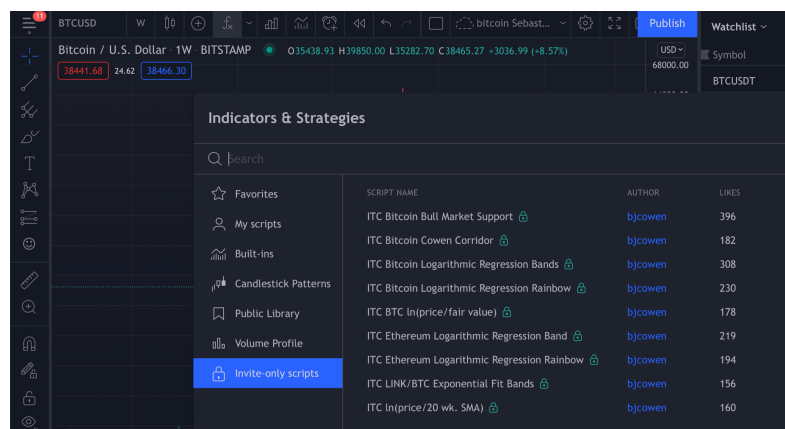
11

BTCUSD W bitcoin Sebast... Publish Watchlist

Bitcoin / U.S. Dollar · 1W · BITSTAMP O35438.93 H39850.00 L35282.70 C38465.27 +3036.99 (+8.57%) USD 68000.00 Symbol

38441.68 24.62 38466.30 BTCUSDT

Indicators & Strategies

Search

Favorites
My scripts
Built-ins
Candlestick Patterns
Public Library
Volume Profile
Invite-only scripts

| SCRIPT NAME | AUTHOR | LIKES |
|---|---|---|
| ITC Bitcoin Bull Market Support | bjcowen | 396 |
| ITC Bitcoin Cowen Corridor | bjcowen | 182 |
| ITC Bitcoin Logarithmic Regression Bands | bjcowen | 308 |
| ITC Bitcoin Logarithmic Regression Rainbow | bjcowen | 230 |
| ITC BTC ln(price/fair value) | bjcowen | 178 |
| ITC Ethereum Logarithmic Regression Band | bjcowen | 219 |
| ITC Ethereum Logarithmic Regression Rainbow | bjcowen | 194 |
| ITC LINK/BTC Exponential Fit Bands | bjcowen | 156 |
| ITC ln(price/20 wk. SMA) | bjcowen | 160 |